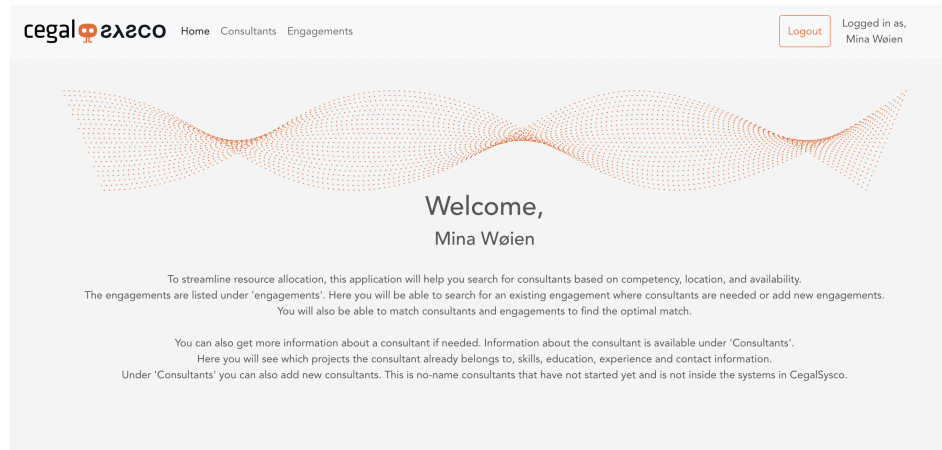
cegal sysco Home Consultants Engagements

Logout

Logged in as, Mina Wøien

Welcome,

Mina Wøien

To streamline resource allocation, this application will help you search for consultants based on competency, location, and availability. The engagements are listed under 'engagements'. Here you will be able to search for an existing engagement where consultants are needed or add new engagements. You will also be able to match consultants and engagements to find the optimal match.

You can also get more information about a consultant if needed. Information about the consultant is available under 'Consultants'. Here you will see which projects the consultant already belongs to, skills, education, experience and contact information. Under 'Consultants' you can also add new consultants. This is no-name consultants that have not started yet and is not inside the systems in CegalSysco.